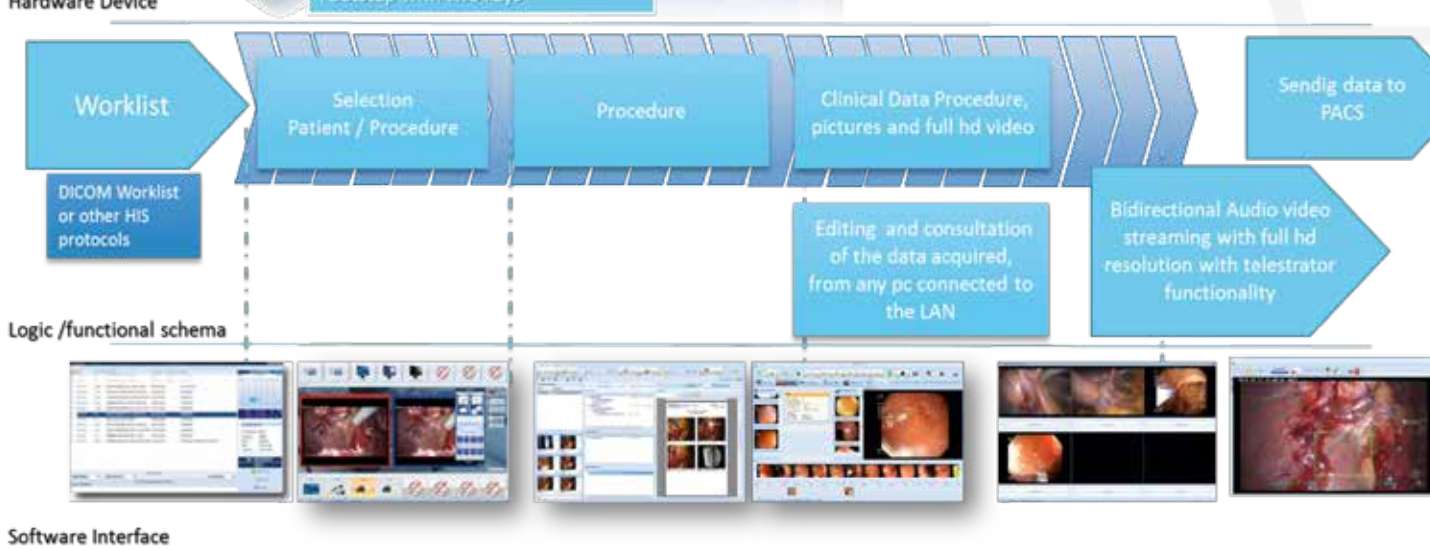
Hardware Device

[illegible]

Worklist

DICOM Worklist or other HIS protocols

Selection Patient / Procedure

Procedure

Clinical Data Procedure, pictures and full hd video

Editing and consultation of the data acquired, from any pc connected to the LAN

Sendig data to PACS

Bidirectional Audio video streaming with full hd resolution with telestrator functionality

Logic /functional schema

Software Interface